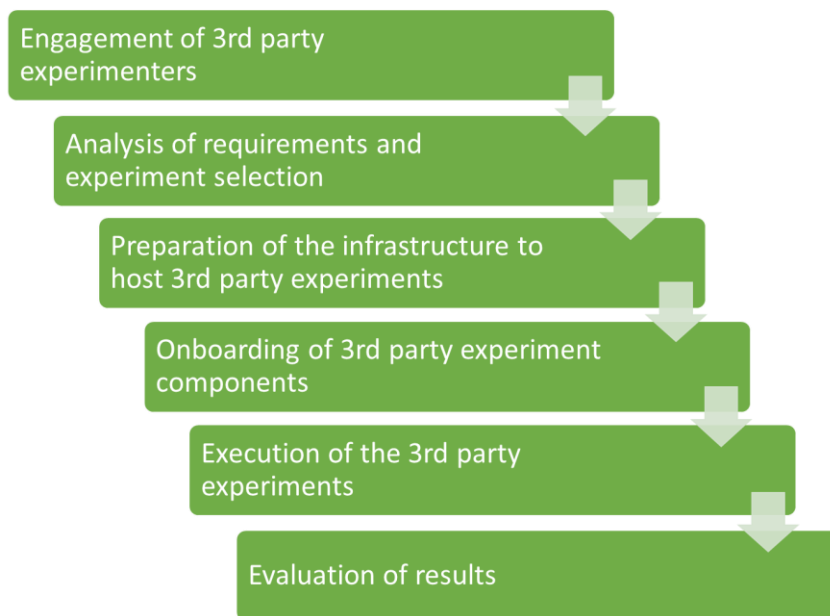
Engagement of 3rd party experimenters

Analysis of requirements and experiment selection

Preparation of the infrastructure to host 3rd party experiments

Onboarding of 3rd party experiment components

Execution of the 3rd party experiments

Evaluation of results